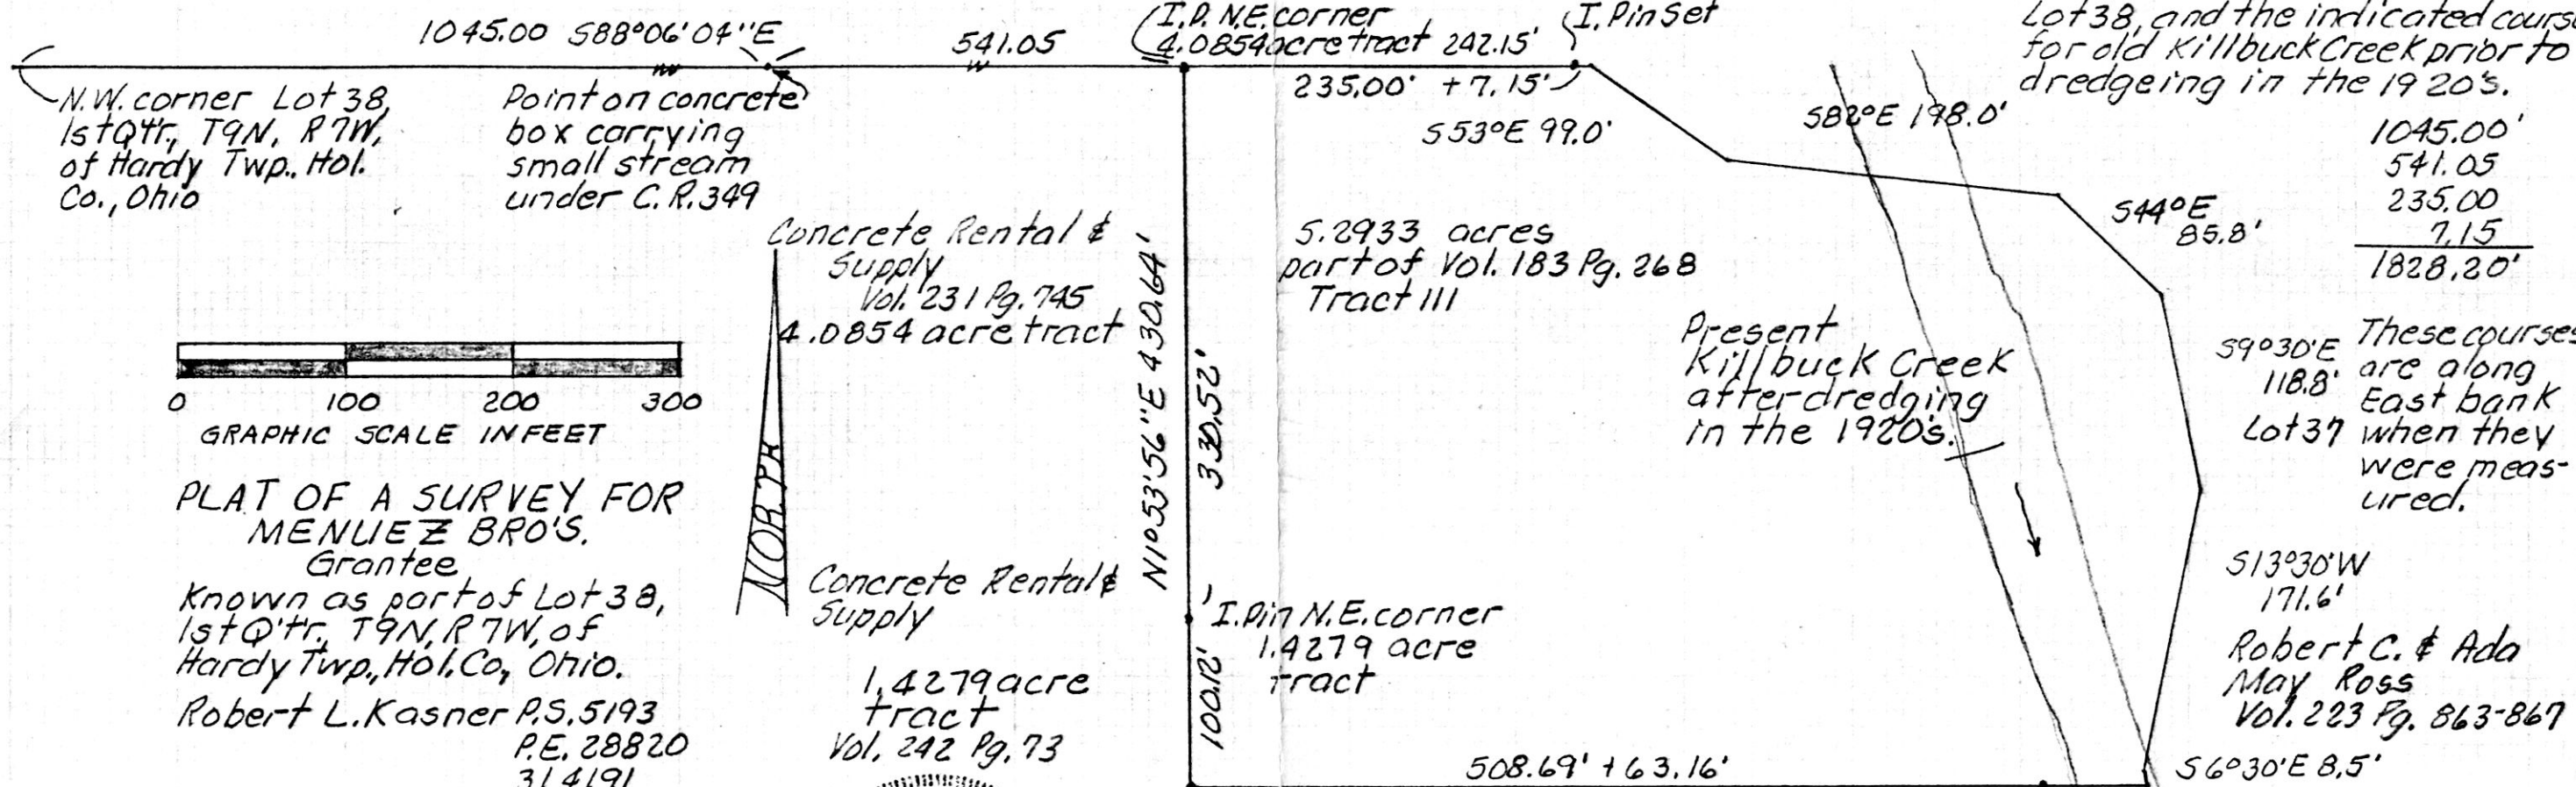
1045.00 S88°06'04"E

541.05

I.P. N.E. corner 4.0854 acre tract 242.15'

I. Pin Set

235.00' +7.15'

Lot 38, and the indicated course for old Killbuck Creek prior to dredgeing in the 1920's.

N.W. corner Lot 38, 1st Q'tr., T9N, R7W, of Hardy Twp., Hol. Co., Ohio

Point on concrete box carrying small stream under C.R. 349

S53°E 99.0'

S82°E 198.0'

1045.00'
541.05
235.00
7.15
1828.20'

S44°E 85.8'

Concrete Rental & Supply Vol. 231 Pg. 745 4.0854 acre tract

N10°53'56"E 430.64'

5.2933 acres part of Vol. 183 Pg. 268 Tract III

330.52'

Present Killbuck Creek after dredging in the 1920's.

S9°30'E 118.8'

Lot 37

These courses are along East bank when they were measured.

0 100 200 300
GRAPHIC SCALE IN FEET

NORTH

PLAT OF A SURVEY FOR MENUEZ BRO'S. Grantee
Known as part of Lot 38, 1st Q'tr., T9N, R7W, of Hardy Twp., Hol. Co., Ohio.
Robert L. Kasner P.S. 5193
P.E. 28820
3/4/91

Concrete Rental & Supply

1.4279 acre tract Vol. 242 Pg. 73

I. Pin N.E. corner 1.4279 acre tract

100.12'

S13°30'W 171.6'

Robert C. & Ada May Ross Vol. 223 Pg. 863-867

508.69' + 63.16'

S6°30'E 8.5'